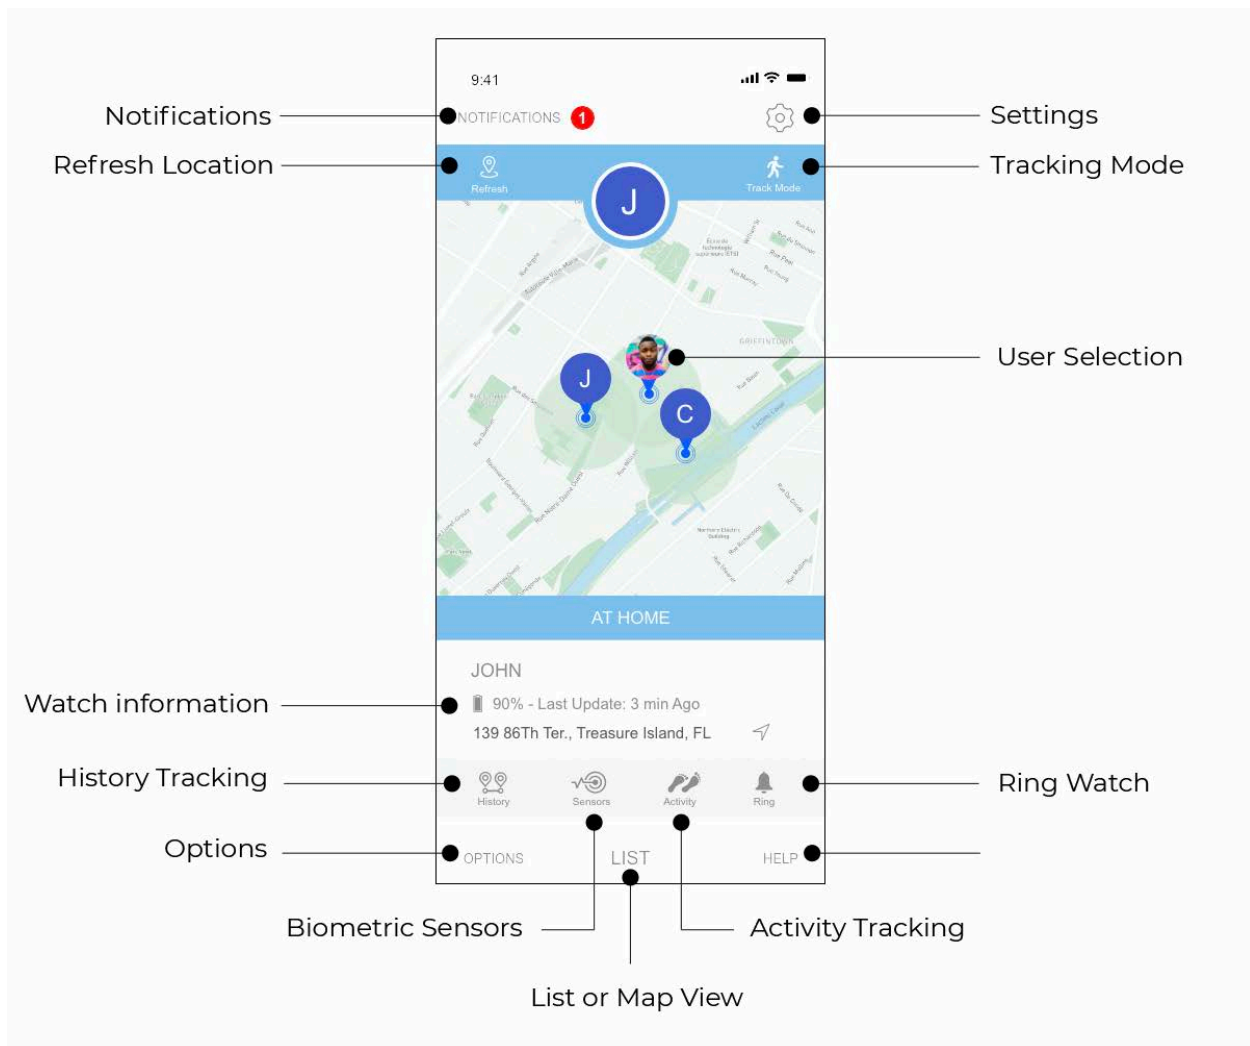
9:41

Notifications
NOTIFICATIONS 1
Settings

Refresh Location
Refresh
J
Track Mode
Tracking Mode

User Selection

J
C

AT HOME

JOHN
Watch information
90% - Last Update: 3 min Ago
139 86Th Ter., Treasure Island, FL

History Tracking
History
Sensors
Activity
Ring
Ring Watch

Options
OPTIONS
LIST
HELP

Biometric Sensors
Activity Tracking

List or Map View